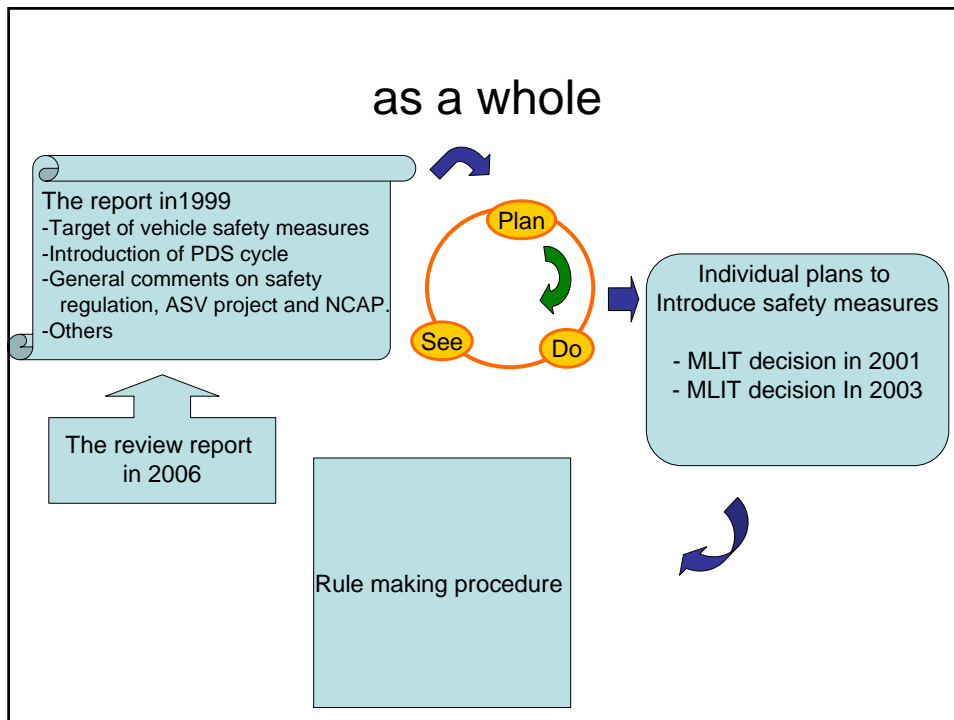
as a whole

The report in1999
-Target of vehicle safety measures
-Introduction of PDS cycle
-General comments on safety regulation, ASV project and NCAP.
-Others

Plan

See

Do

Individual plans to Introduce safety measures

- MLIT decision in 2001
- MLIT decision In 2003

The review report in 2006

Rule making procedure